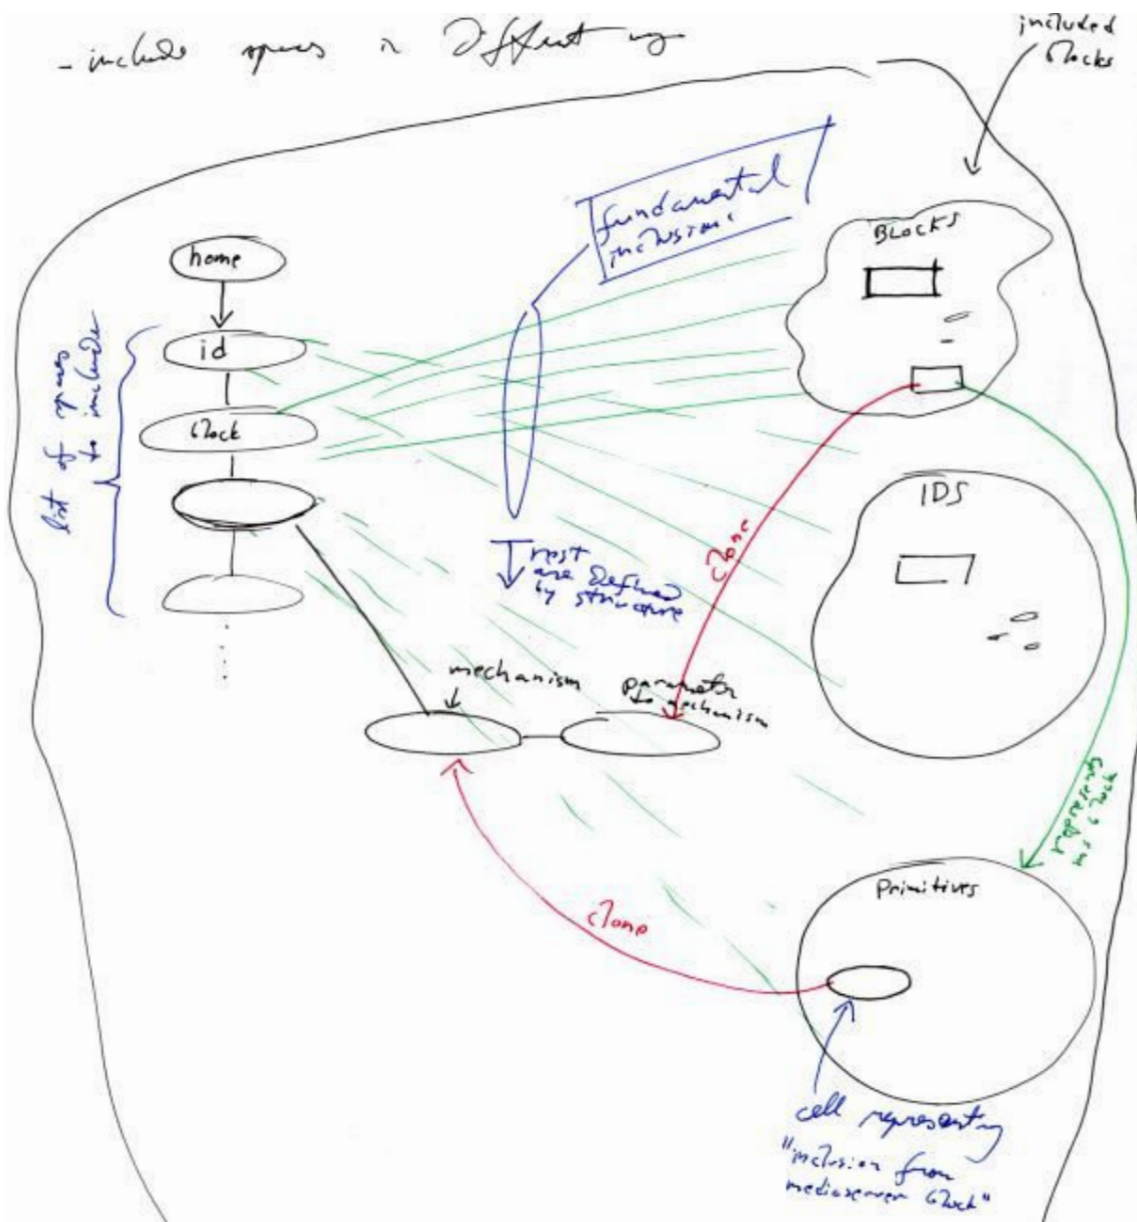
- include spaces in different ways

included blocks

fundamental inclusions

home

id

block

list of spaces to include

rest are defined by structure

BLOCKS

IDS

clone

mechanism

parameter to mechanism

represents this block

Primitives

clone

cell representing "inclusion from mediaserver block"